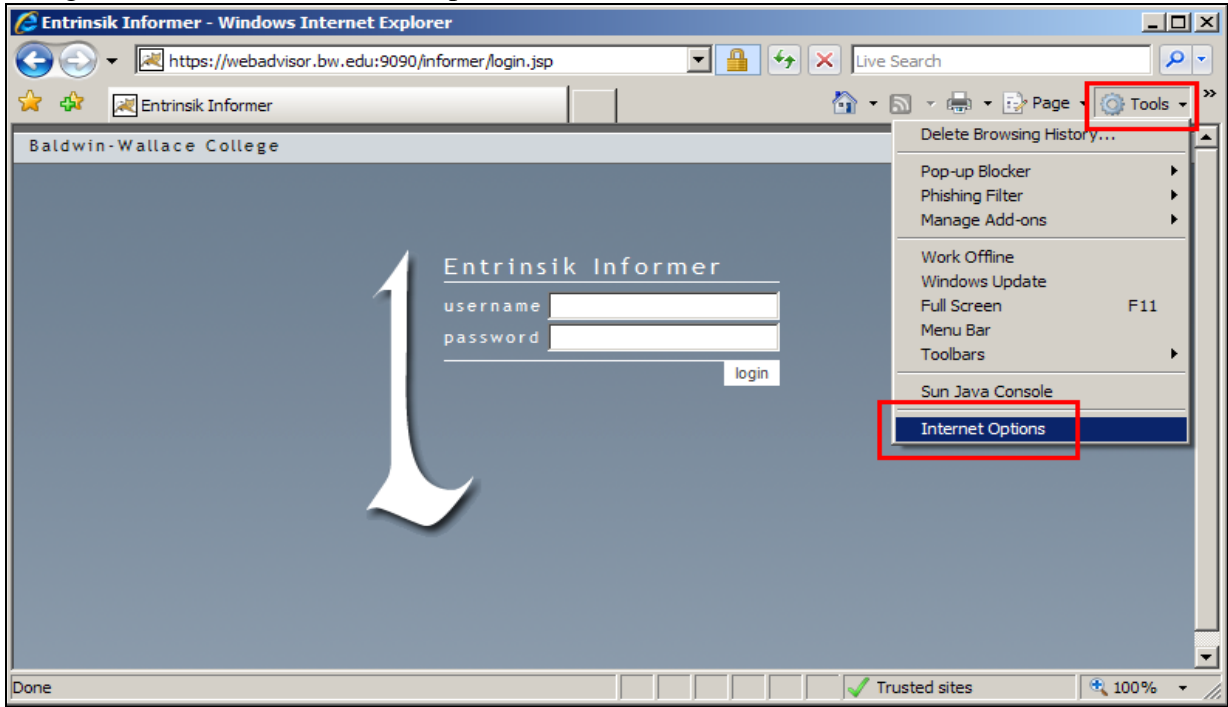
Entrinsik Informer - Windows Internet Explorer

https://webadvisor.bw.edu:9090/informer/login.jsp

Live Search

Entrinsik Informer

Page

Tools

Baldwin-Wallace College

Delete Browsing History...

Pop-up Blocker
Phishing Filter
Manage Add-ons

Work Offline
Windows Update
Full Screen F11
Menu Bar
Toolbars

Sun Java Console

Internet Options

Entrinsik Informer

username

password

login

Done

Trusted sites

100%